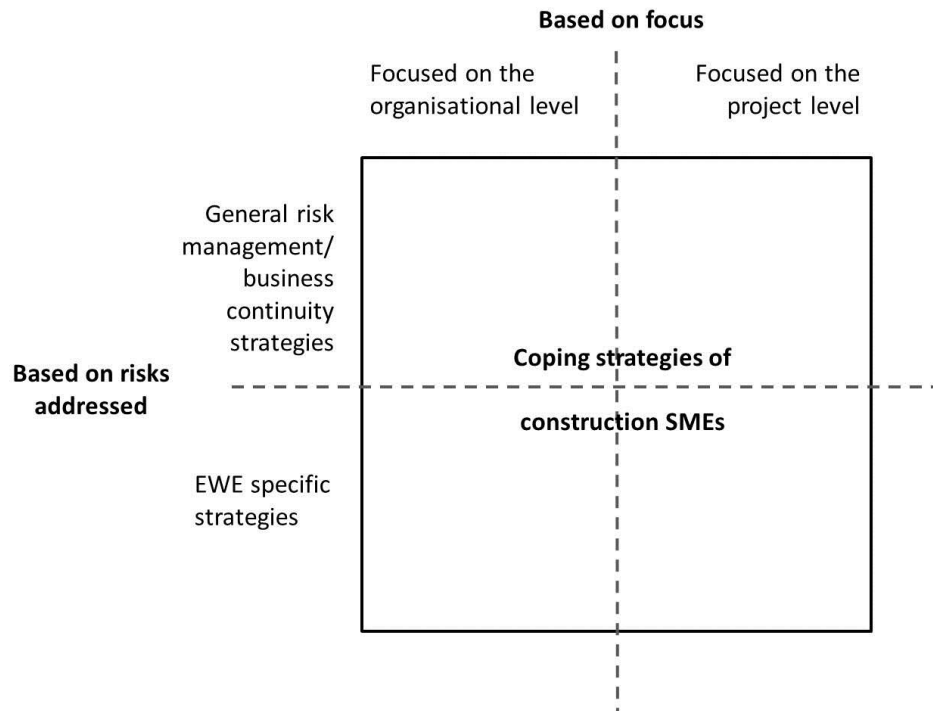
Based on focus

Focused on the organisational level

Focused on the project level

General risk management/ business continuity strategies

Based on risks addressed

Coping strategies of

construction SMEs

EWE specific strategies